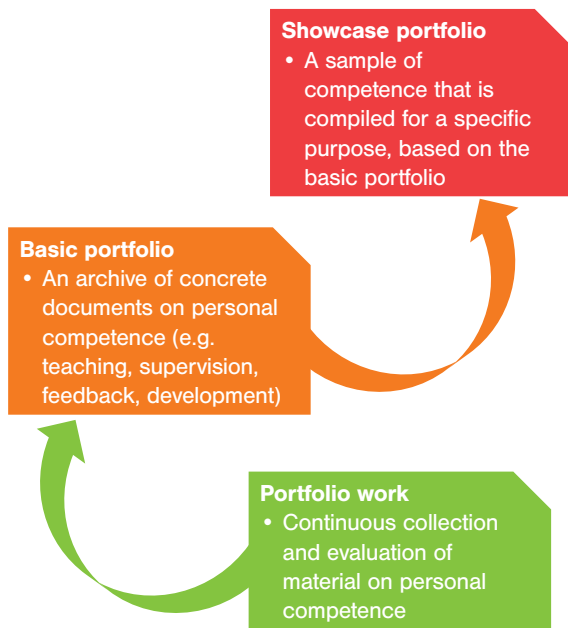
Showcase portfolio
• A sample of competence that is compiled for a specific purpose, based on the basic portfolio

Basic portfolio
• An archive of concrete documents on personal competence (e.g. teaching, supervision, feedback, development)

Portfolio work
• Continuous collection and evaluation of material on personal competence